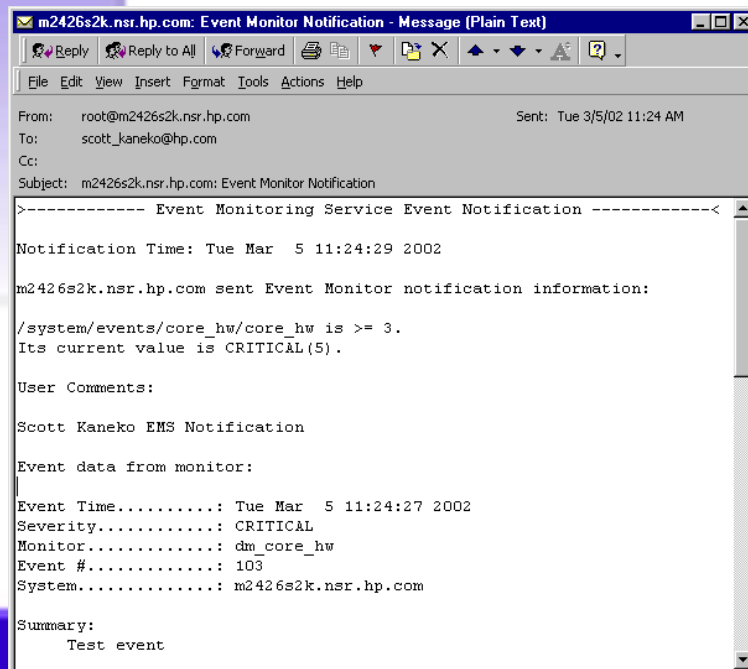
m2426s2k.nsr.hp.com: Event Monitor Notification - Message (Plain Text)

Reply | Reply to All | Forward

File Edit View Insert Format Tools Actions Help

From: root@m2426s2k.nsr.hp.com
Sent: Tue 3/5/02 11:24 AM
To: scott_kaneko@hp.com
Cc:
Subject: m2426s2k.nsr.hp.com: Event Monitor Notification

>------------ Event Monitoring Service Event Notification ------------<

Notification Time: Tue Mar 5 11:24:29 2002

m2426s2k.nsr.hp.com sent Event Monitor notification information:

/system/events/core_hw/core_hw is >= 3.
Its current value is CRITICAL(5).

User Comments:

Scott Kaneko EMS Notification

Event data from monitor:

Event Time..........: Tue Mar 5 11:24:27 2002
Severity............: CRITICAL
Monitor.............: dm_core_hw
Event #.............: 103
System..............: m2426s2k.nsr.hp.com

Summary:
Test event